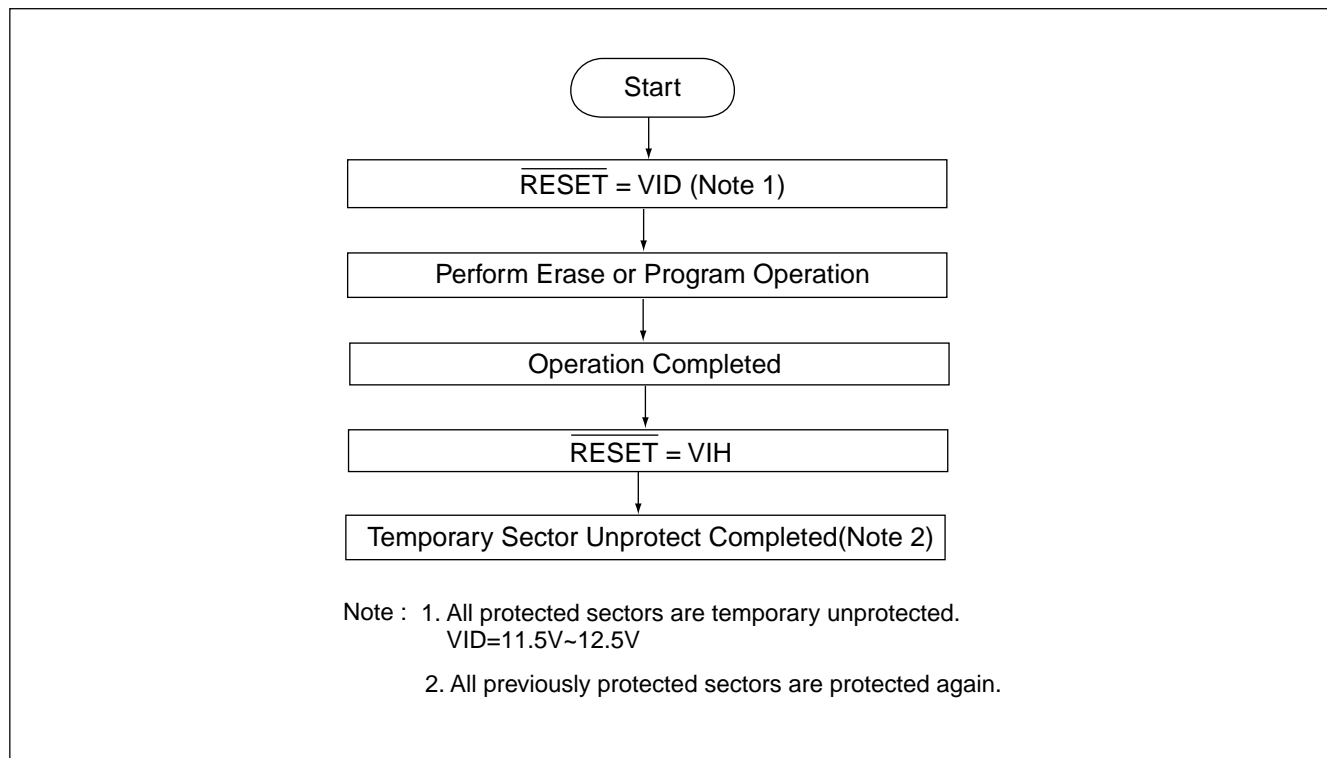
Start

$\overline{\text{RESET}}$ = VID (Note 1)

Perform Erase or Program Operation

Operation Completed

$\overline{\text{RESET}}$ = VIH

Temporary Sector Unprotect Completed(Note 2)

Note : 1. All protected sectors are temporary unprotected. VID=11.5V~12.5V

2. All previously protected sectors are protected again.